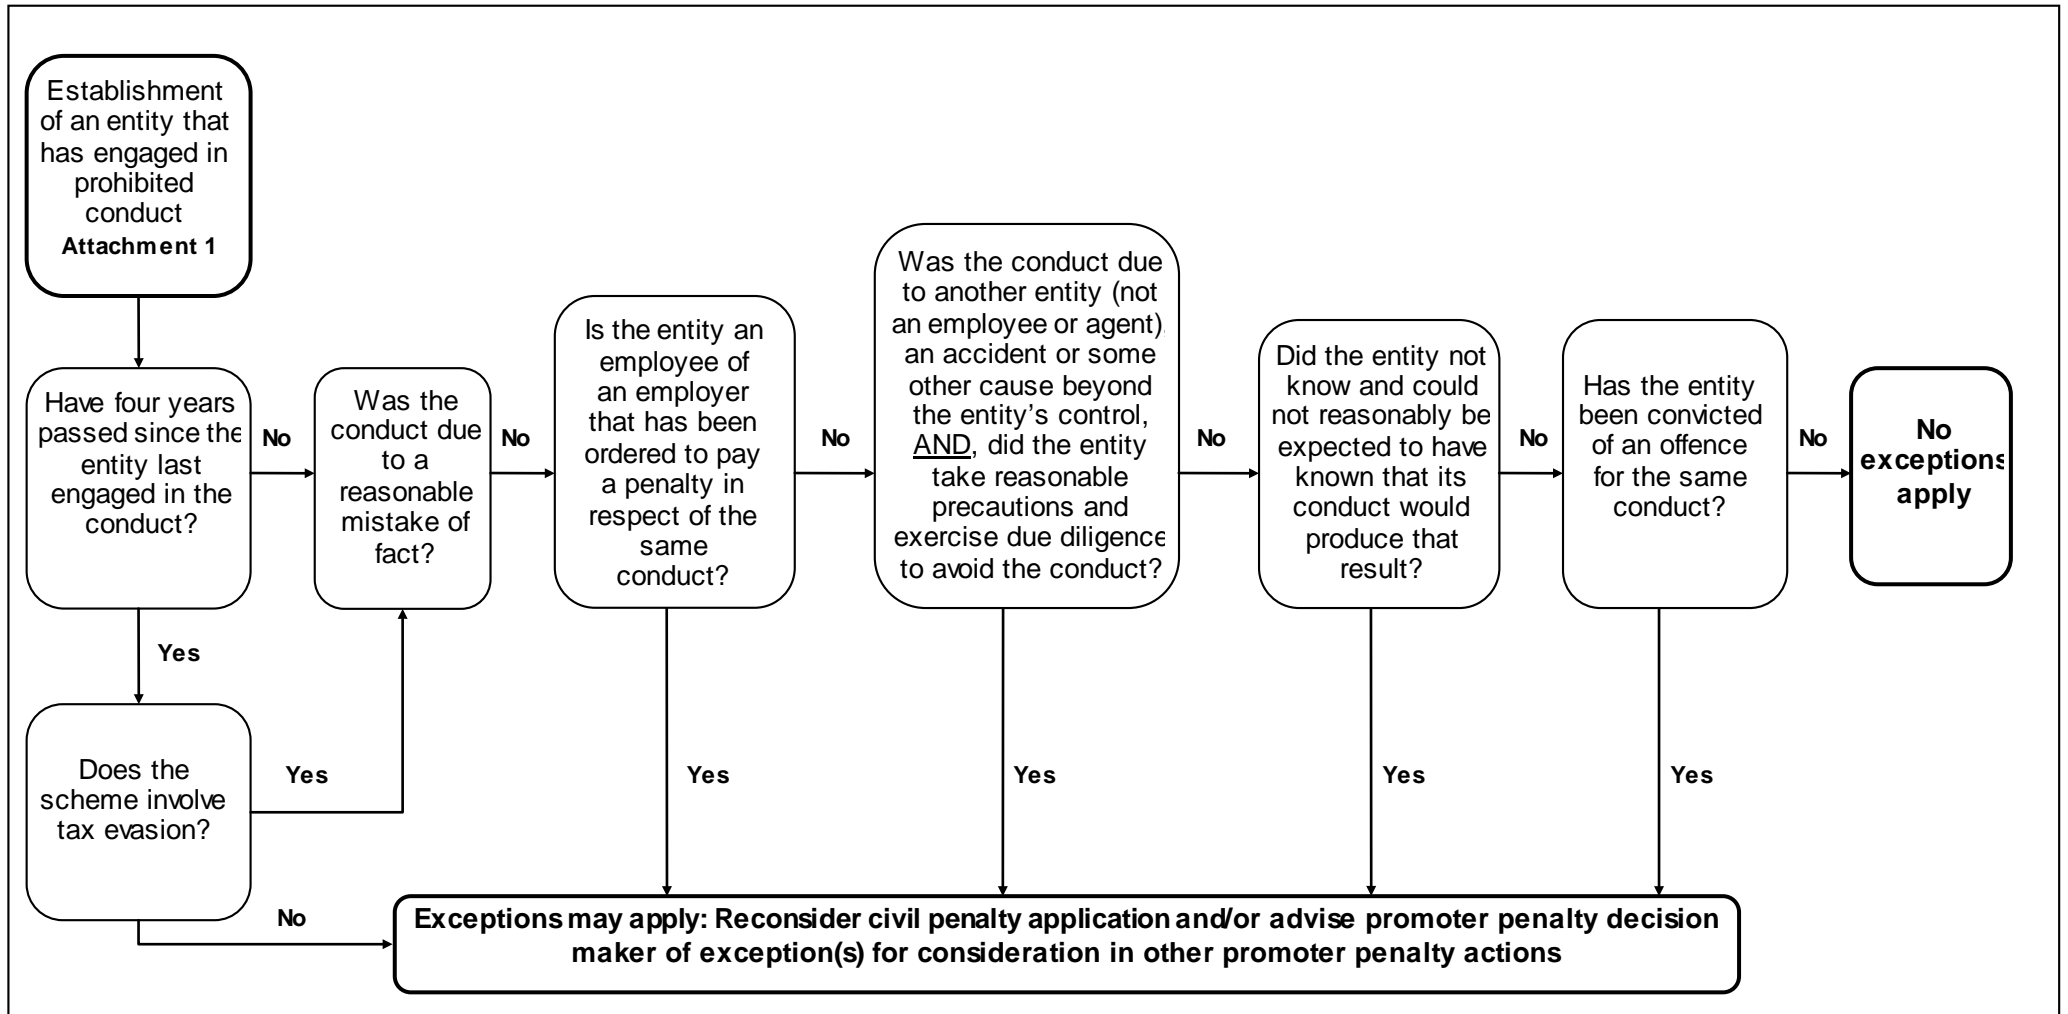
Establishment of an entity that has engaged in prohibited conduct
**Attachment 1**

Have four years passed since the entity last engaged in the conduct?

No

Was the conduct due to a reasonable mistake of fact?

No

Is the entity an employee of an employer that has been ordered to pay a penalty in respect of the same conduct?

No

Was the conduct due to another entity (not an employee or agent), an accident or some other cause beyond the entity's control, AND, did the entity take reasonable precautions and exercise due diligence to avoid the conduct?

No

Did the entity not know and could not reasonably be expected to have known that its conduct would produce that result?

No

Has the entity been convicted of an offence for the same conduct?

No

**No exceptions apply**

Yes

Does the scheme involve tax evasion?

Yes

Yes

Yes

Yes

Yes

No

**Exceptions may apply: Reconsider civil penalty application and/or advise promoter penalty decision maker of exception(s) for consideration in other promoter penalty actions**